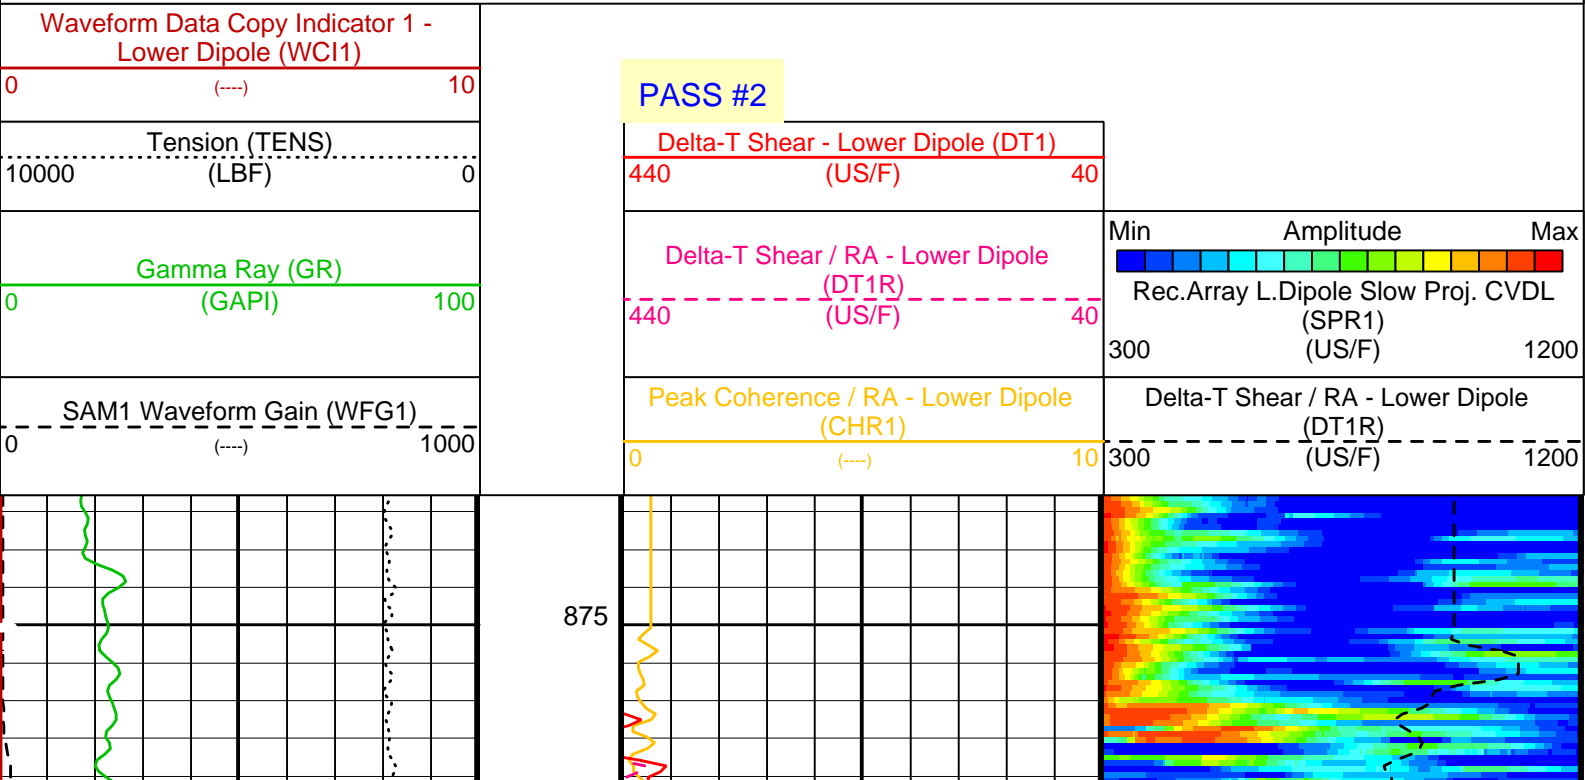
Waveform Data Copy Indicator 1 - Lower Dipole (WCI1)
0 (----) 10

Tension (TENS)
10000 (LBF) 0

Gamma Ray (GR)
0 (GAPI) 100

SAM1 Waveform Gain (WFG1)
0 (----) 1000

PASS #2

Delta-T Shear - Lower Dipole (DT1)
440 (US/F) 40

Delta-T Shear / RA - Lower Dipole (DT1R)
440 (US/F) 40

Peak Coherence / RA - Lower Dipole (CHR1)
0 (----) 10

Min Amplitude Max
Rec.Array L.Dipole Slow Proj. CVDL (SPR1)
300 (US/F) 1200

Delta-T Shear / RA - Lower Dipole (DT1R)
300 (US/F) 1200

875